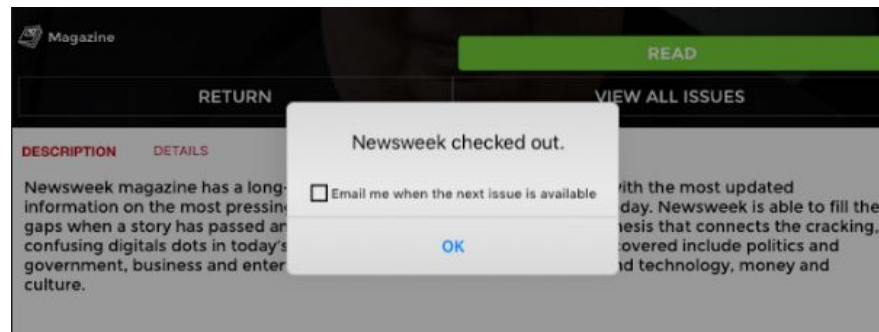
Magazine

READ

RETURN

VIEW ALL ISSUES

DESCRIPTION DETAILS

Newsweek checked out.

Email me when the next issue is available

OK

Newsweek magazine has a long-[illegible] with the most updated information on the most pressin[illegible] day. Newsweek is able to fill the gaps when a story has passed an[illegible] nesis that connects the cracking, confusing digitals dots in today's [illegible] covered include politics and government, business and enter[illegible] nd technology, money and culture.